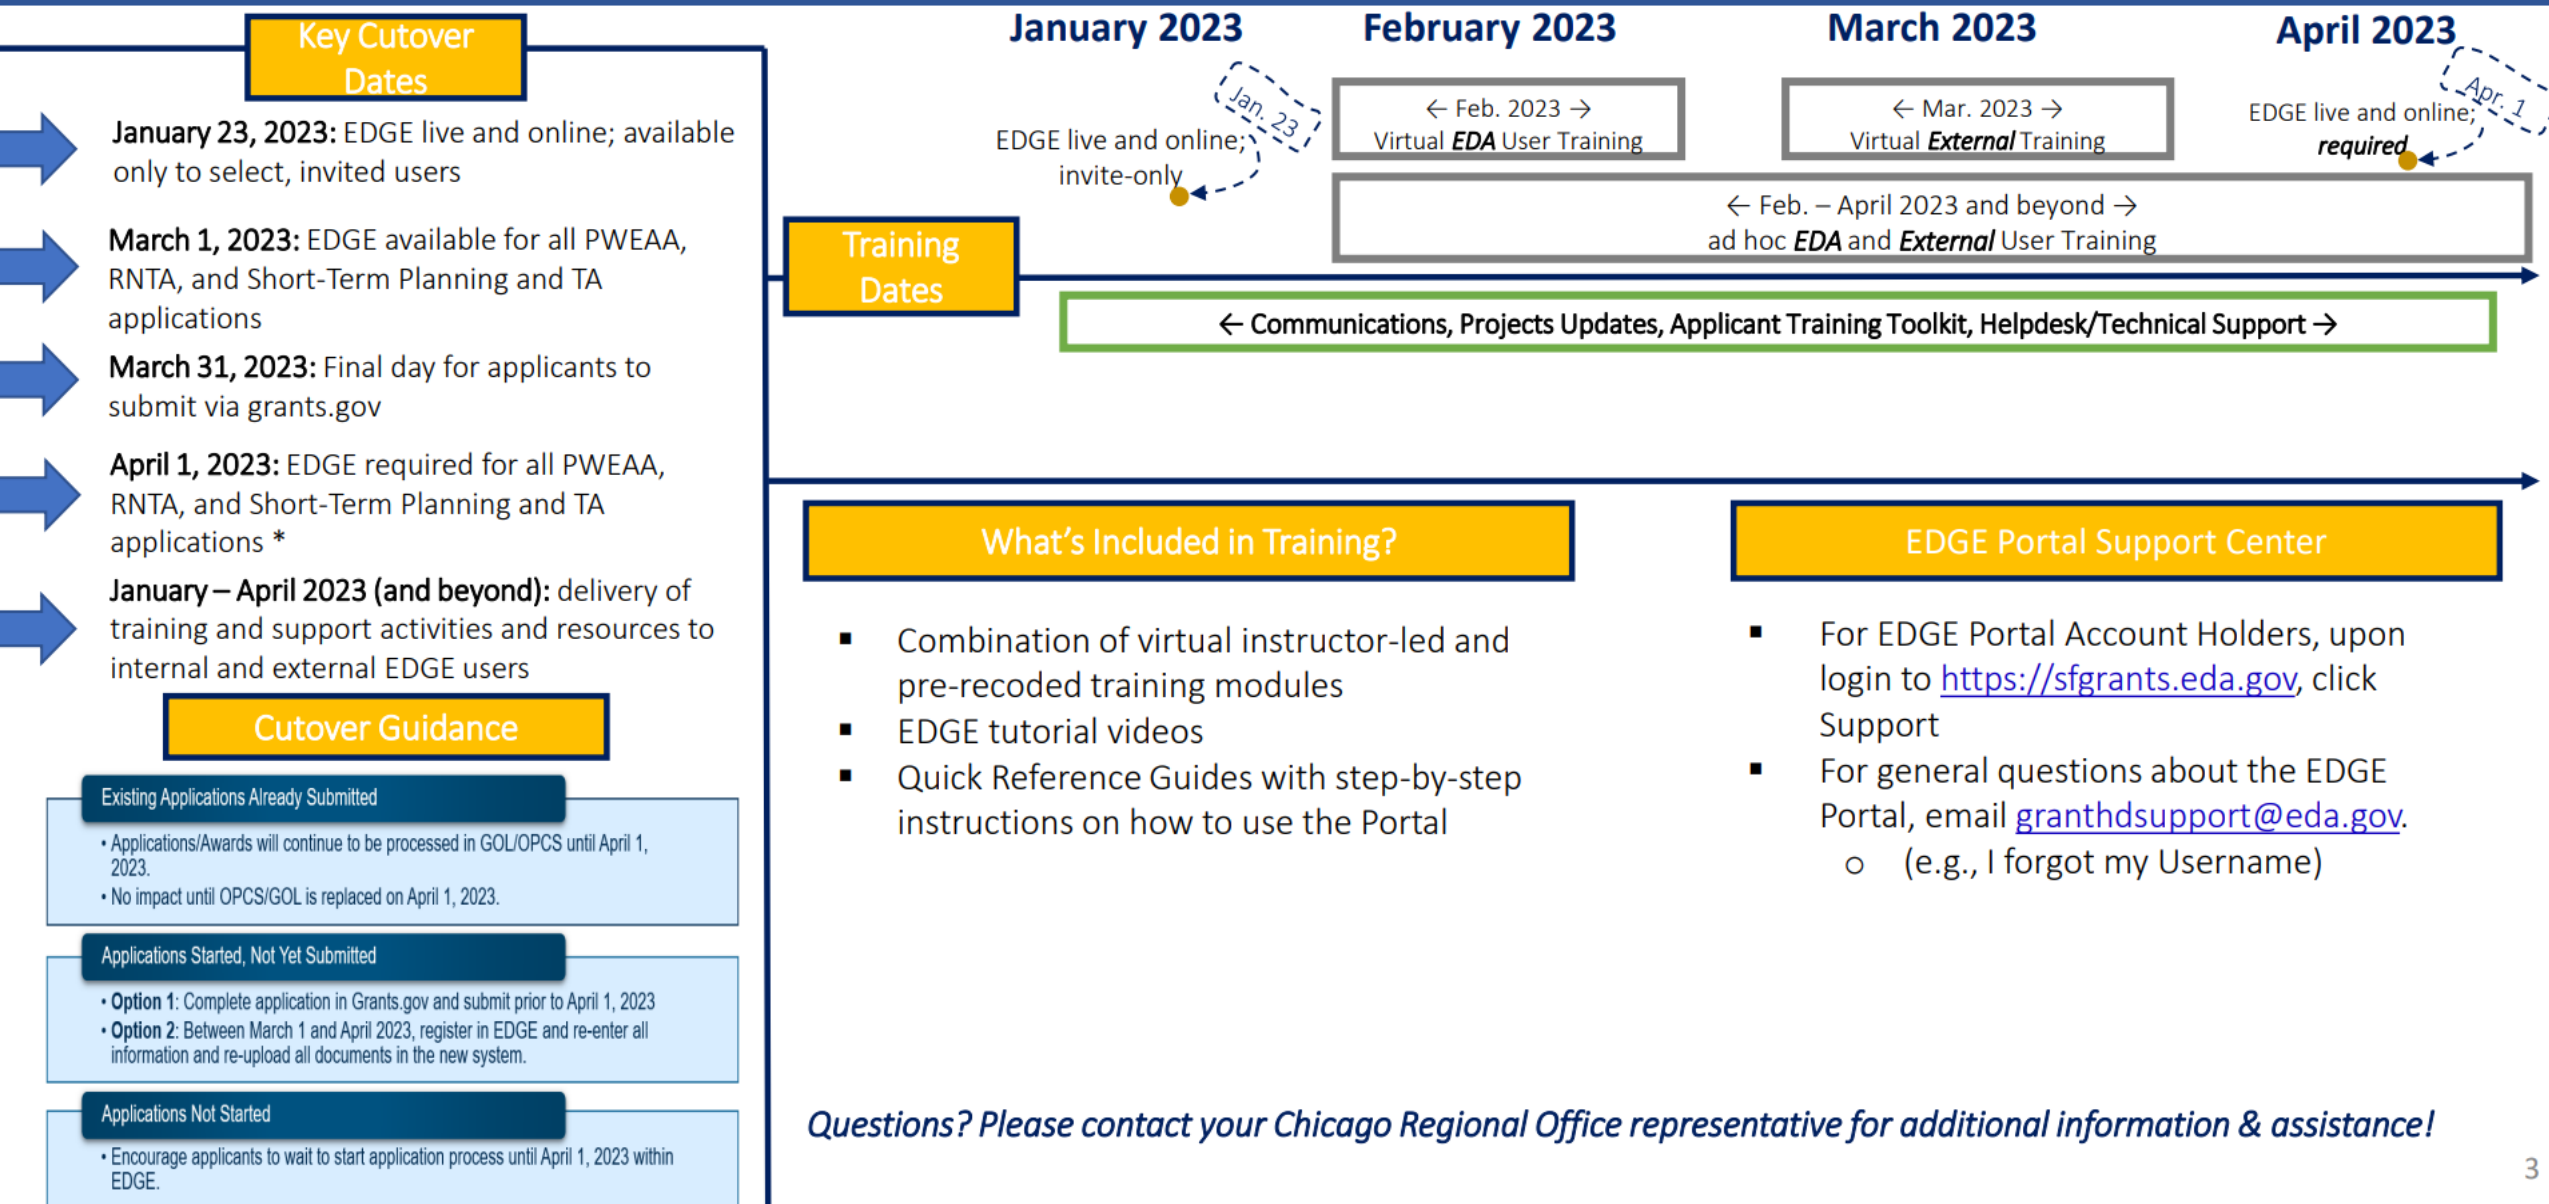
Key Cutover Dates

January 23, 2023: EDGE live and online; available only to select, invited users

March 1, 2023: EDGE available for all PWEAA, RNTA, and Short-Term Planning and TA applications

March 31, 2023: Final day for applicants to submit via grants.gov

April 1, 2023: EDGE required for all PWEAA, RNTA, and Short-Term Planning and TA applications *

January – April 2023 (and beyond): delivery of training and support activities and resources to internal and external EDGE users

Cutover Guidance

Existing Applications Already Submitted

• Applications/Awards will continue to be processed in GOL/OPCS until April 1, 2023.
• No impact until OPCS/GOL is replaced on April 1, 2023.

Applications Started, Not Yet Submitted

• Option 1: Complete application in Grants.gov and submit prior to April 1, 2023
• Option 2: Between March 1 and April 2023, register in EDGE and re-enter all information and re-upload all documents in the new system.

Applications Not Started

• Encourage applicants to wait to start application process until April 1, 2023 within EDGE.

January 2023

February 2023

March 2023

April 2023

Jan. 23

EDGE live and online; invite-only

← Feb. 2023 → Virtual EDA User Training

← Mar. 2023 → Virtual External Training

Apr. 1

EDGE live and online; required

Training Dates

← Feb. – April 2023 and beyond → ad hoc EDA and External User Training

← Communications, Projects Updates, Applicant Training Toolkit, Helpdesk/Technical Support →

What's Included in Training?

▪ Combination of virtual instructor-led and pre-recoded training modules
▪ EDGE tutorial videos
▪ Quick Reference Guides with step-by-step instructions on how to use the Portal

EDGE Portal Support Center

▪ For EDGE Portal Account Holders, upon login to https://sfgrants.eda.gov, click Support
▪ For general questions about the EDGE Portal, email granthdsupport@eda.gov.
o (e.g., I forgot my Username)

Questions? Please contact your Chicago Regional Office representative for additional information & assistance!

3